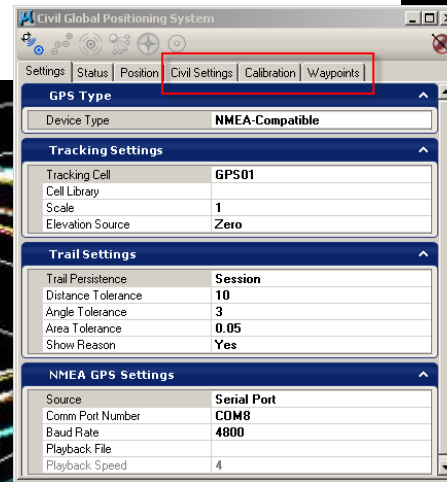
Civil Global Positioning System

Settings | Status | Position | Civil Settings | Calibration | Waypoints

GPS Type

| Device Type | NMEA-Compatible |
|---|---|

Tracking Settings

| Tracking Cell | GPS01 |
|---|---|
| Cell Library | |
| Scale | 1 |
| Elevation Source | Zero |

Trail Settings

| Trail Persistence | Session |
|---|---|
| Distance Tolerance | 10 |
| Angle Tolerance | 3 |
| Area Tolerance | 0.05 |
| Show Reason | Yes |

NMEA GPS Settings

| Source | Serial Port |
|---|---|
| Comm Port Number | COM8 |
| Baud Rate | 4800 |
| Playback File | |
| Playback Speed | 4 |